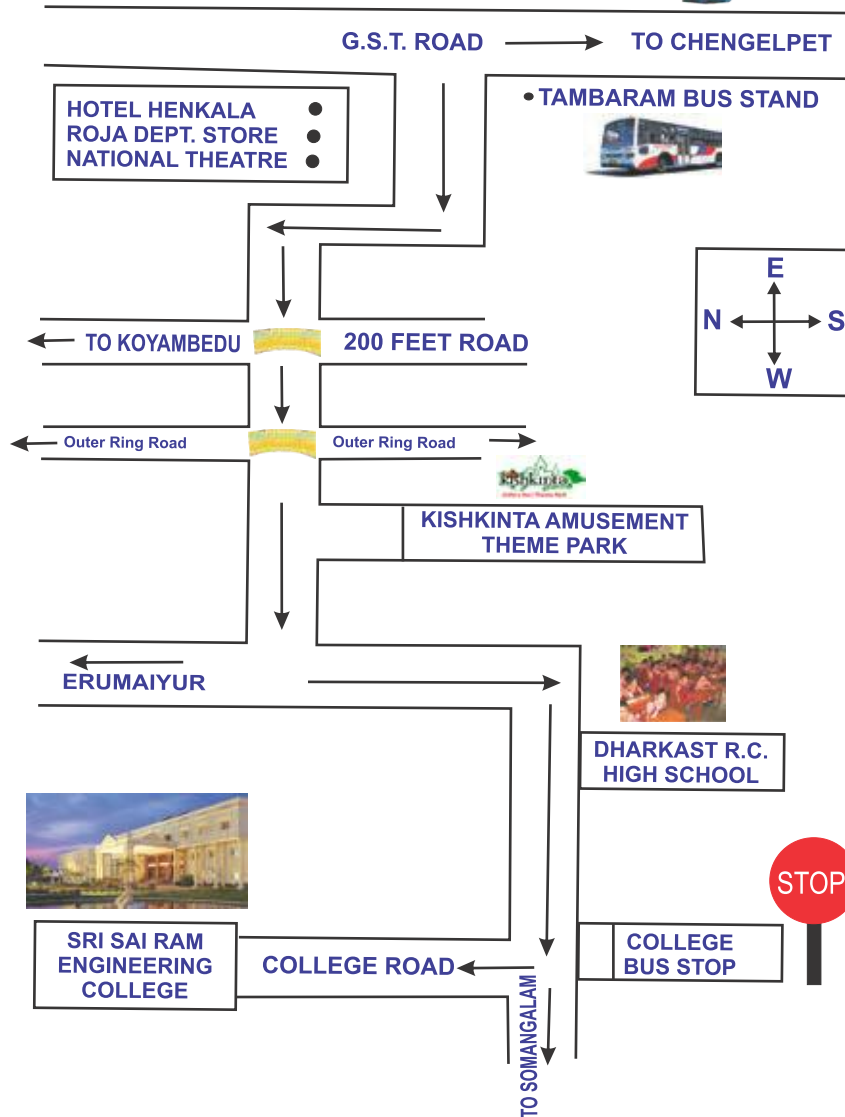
G.S.T. ROAD
TO CHENGELPET

HOTEL HENKALA
ROJA DEPT. STORE
NATIONAL THEATRE

TAMBARAM BUS STAND

E
N
S
W

TO KOYAMBEDU
200 FEET ROAD

Outer Ring Road
Outer Ring Road

Kishkinta

KISHKINTA AMUSEMENT THEME PARK

ERUMAIYUR

DHARKAST R.C. HIGH SCHOOL

STOP

SRI SAI RAM ENGINEERING COLLEGE

COLLEGE ROAD

COLLEGE BUS STOP

TO SOMANGALAM